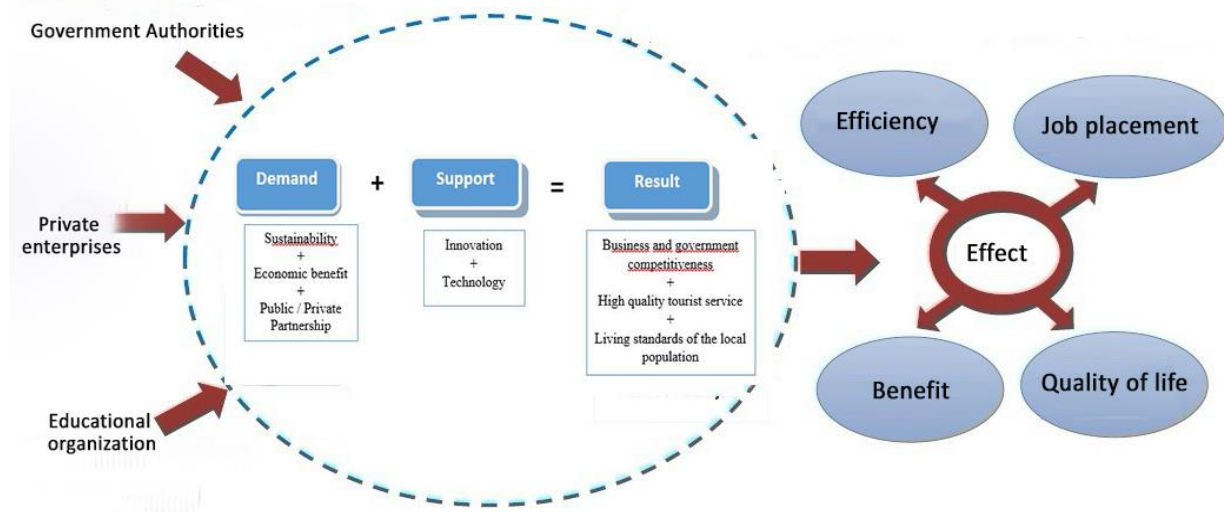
Government Authorities

Private enterprises

Educational organization

Demand

+

Support

=

Result

Sustainability
+
Economic benefit
+
Public / Private Partnership

Innovation
+
Technology

Business and government competitiveness
+
High quality tourist service
+
Living standards of the local population

Efficiency

Job placement

Effect

Benefit

Quality of life